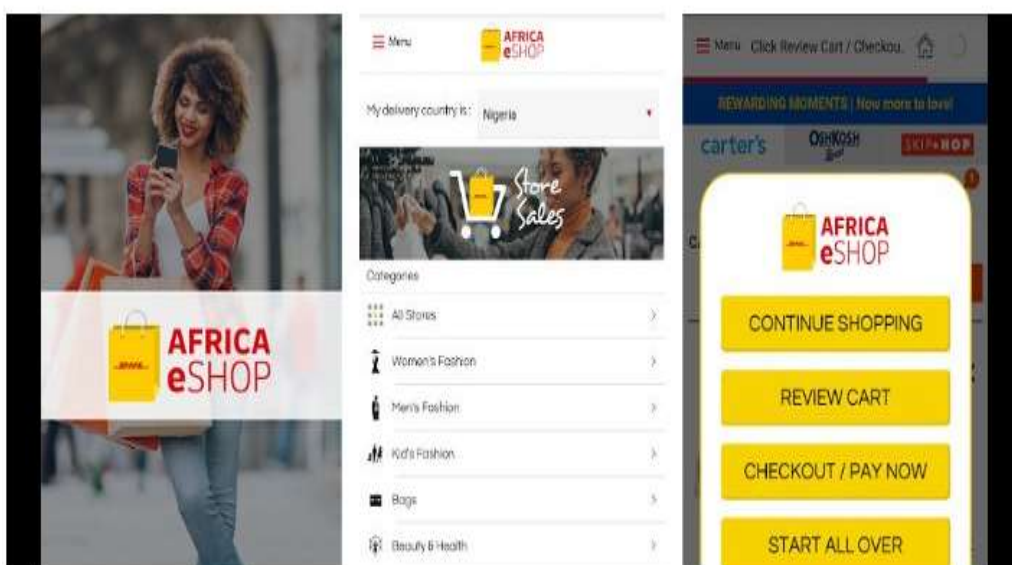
AFRICA eSHOP

Menu

AFRICA eSHOP

My delivery country is : Nigeria

Store Sales

Categories

All Stores

Women's Fashion

Men's Fashion

Kid's Fashion

Bags

Beauty & Health

Menu Click Review Cart / Checkou.

REWARDING MOMENTS | Now more to love!

carter's

OSHKOSH

SKIP*HOP

AFRICA eSHOP

CONTINUE SHOPPING

REVIEW CART

CHECKOUT / PAY NOW

START ALL OVER